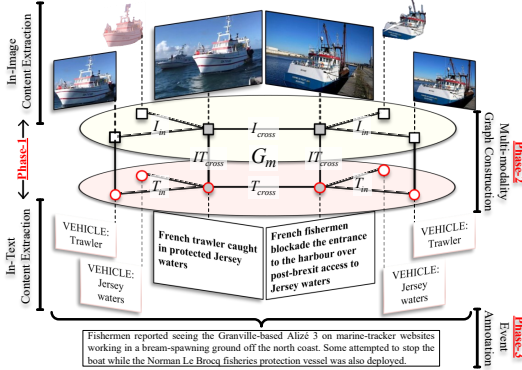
In-Image Content Extraction

Phase-1

In-Text Content Extraction

$I_{in}$

$I_{cross}$

$I_{in}$

$IT_{cross}$

$G_m$

$IT_{cross}$

$T_{in}$

$T_{cross}$

$T_{in}$

Multi-modality Graph Construction

Phase-2

VEHICLE: Trawler

VEHICLE: Jersey waters

French trawler caught in protected Jersey waters

French fishermen blockade the entrance to the harbour over post-brexit access to Jersey waters

VEHICLE: Trawler

VEHICLE: Jersey waters

Fishermen reported seeing the Granville-based Alizé 3 on marine-tracker websites working in a bream-spawning ground off the north coast. Some attempted to stop the boat while the Norman Le Brocq fisheries protection vessel was also deployed.

Event Annotation

Phase-3